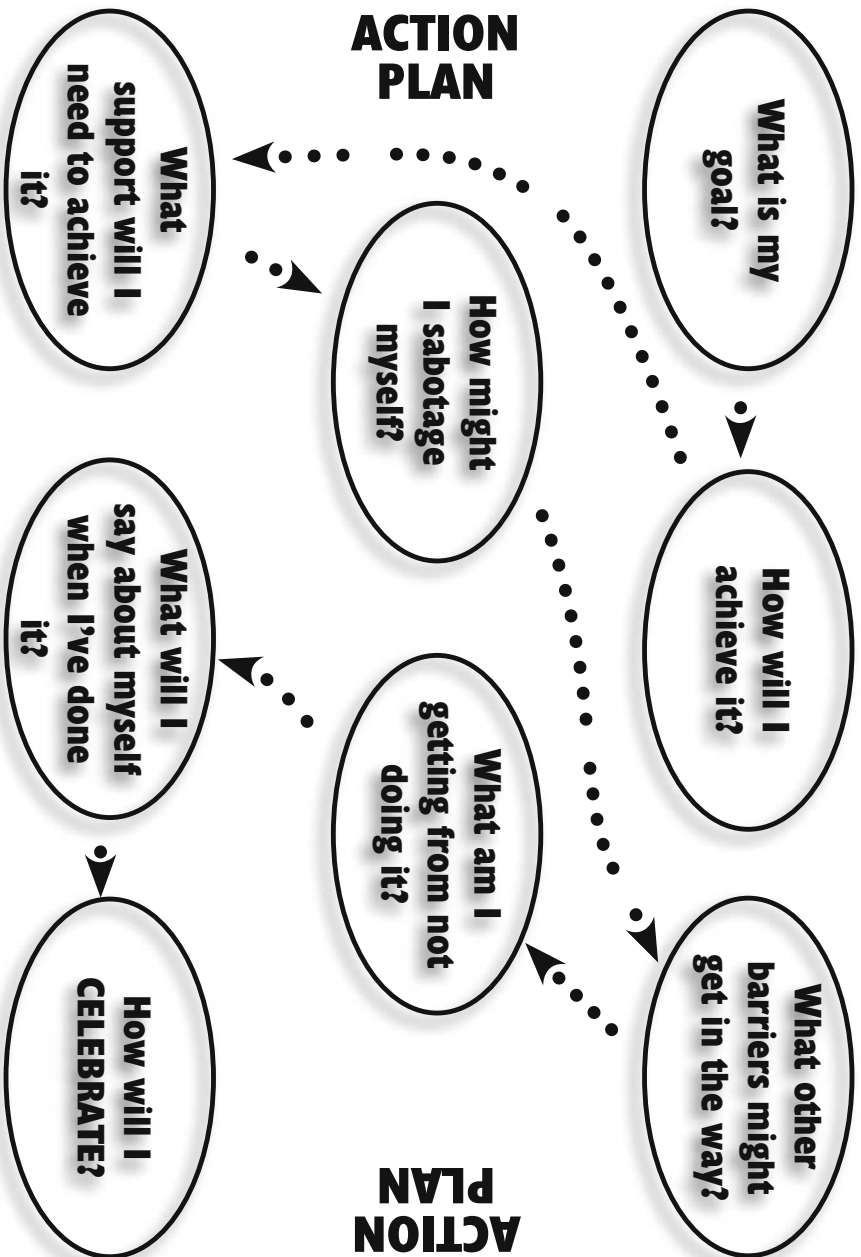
ACTION PLAN

What is my goal?

How will I achieve it?

What other barriers might get in the way?

What am I getting from not doing it?

How might I sabotage myself?

What support will I need to achieve it?

What will I say about myself when I've done it?

How will I CELEBRATE?

ACTION PLAN